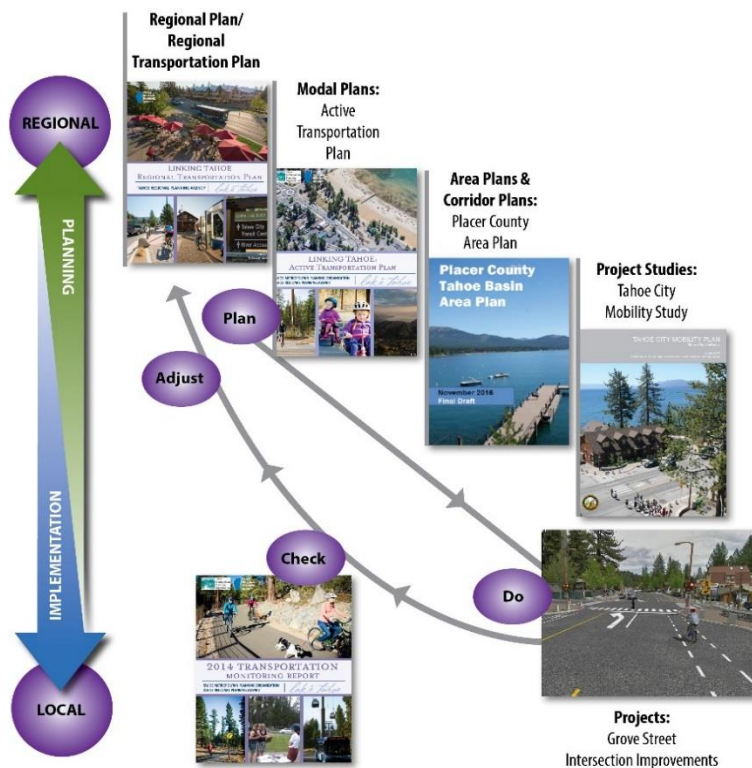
REGIONAL

PLANNING

IMPLEMENTATION

LOCAL

Regional Plan/ Regional Transportation Plan

LINKING TAHOE
REGIONAL TRANSPORTATION PLAN
TAHOE REGIONAL PLANNING AGENCY

Modal Plans: Active Transportation Plan

LINKING TAHOE:
ACTIVE TRANSPORTATION PLAN

Area Plans & Corridor Plans: Placer County Area Plan

Placer County
Tahoe Basin
Area Plan
November 2016
Final Draft

Project Studies: Tahoe City Mobility Study

TAHOE CITY MOBILITY PLAN

Plan

Adjust

Check

Do

2014 TRANSPORTATION
MONITORING REPORT

Projects: Grove Street Intersection Improvements